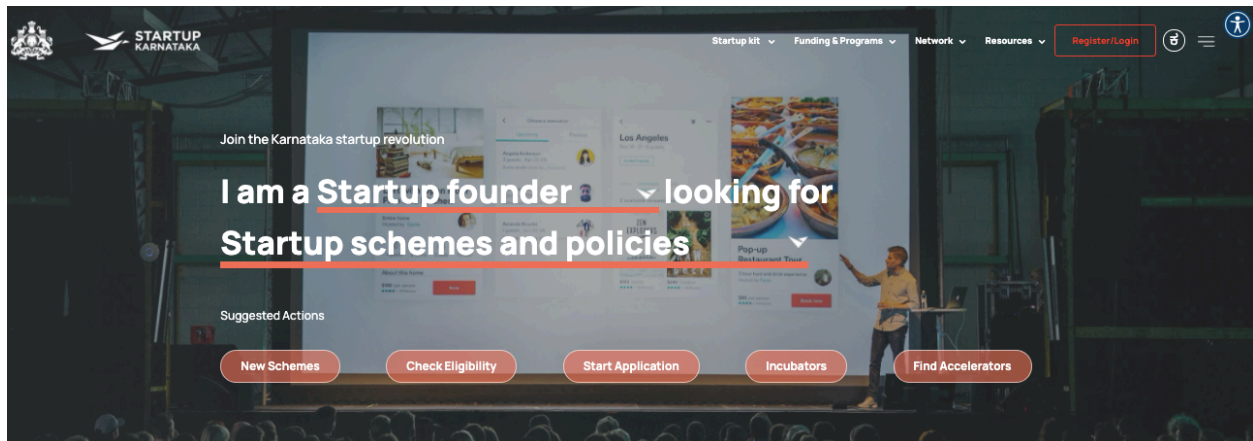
STARTUP KARNATAKA

Startup kit Funding & Programs Network Resources Register/Login ಕ

Join the Karnataka startup revolution

I am a Startup founder looking for Startup schemes and policies

Los Angeles

Pop-up Restaurant Tour

Suggested Actions

New Schemes Check Eligibility Start Application Incubators Find Accelerators